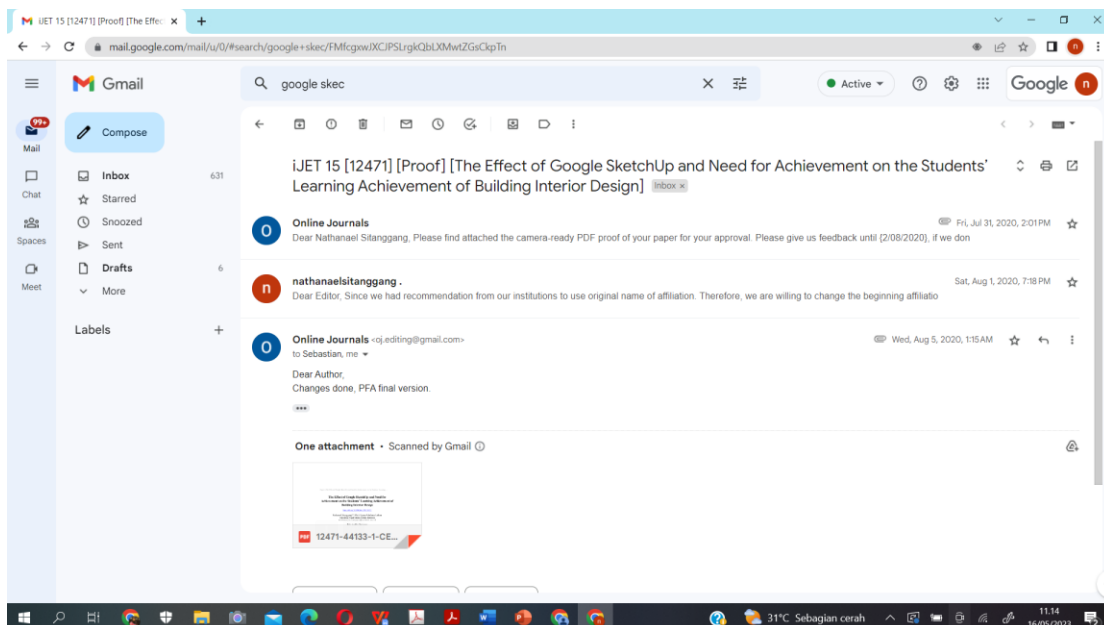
iJET 15 [12471] [Proof] [The Effec ×

mail.google.com/mail/u/0/#search/google+skec/FMfcgxwJXCJPSLrgkQbLXMwtZGsCkpTn

Gmail

google skec

Active

Google

99+
Mail

Chat

Spaces

Meet

Compose

Inbox 631
Starred
Snoozed
Sent
Drafts 6
More

Labels +

iJET 15 [12471] [Proof] [The Effect of Google SketchUp and Need for Achievement on the Students' Learning Achievement of Building Interior Design] Inbox ×

Online Journals
Fri, Jul 31, 2020, 2:01 PM
Dear Nathanael Sitanggang, Please find attached the camera-ready PDF proof of your paper for your approval. Please give us feedback until {2/08/2020}, if we don

nathanaelsitanggang .
Sat, Aug 1, 2020, 7:18 PM
Dear Editor, Since we had recommendation from our institutions to use original name of affiliation. Therefore, we are willing to change the beginning affiliatio

Online Journals <oj.editing@gmail.com>
to Sebastian, me
Wed, Aug 5, 2020, 1:15 AM

Dear Author,
Changes done, PFA final version.

One attachment • Scanned by Gmail

12471-44133-1-CE...

31°C Sebagian cerah
11.14
16/05/2023